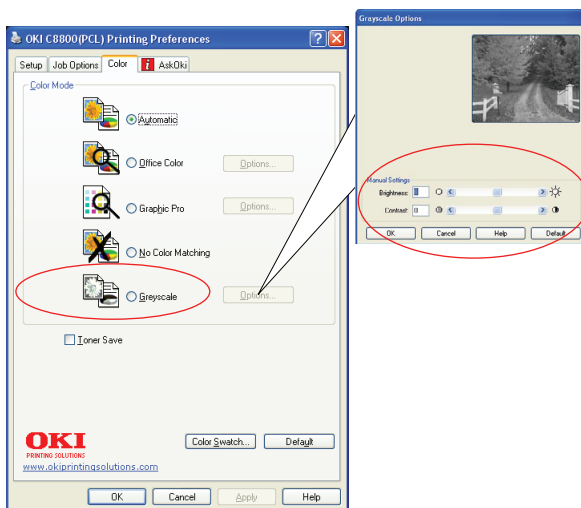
OKI C8800(PCL) Printing Preferences

Setup | Job Options | Color | AskOki

Color Mode

Automatic

Office Color

Options...

Graphic Pro

Options...

No Color Matching

Greyscale

Options...

Toner Save

OKI
PRINTING SOLUTIONS

www.okiprintingsolutions.com

Color Swatch...

Default

OK

Cancel

Apply

Help

Grayscale Options

Manual Settings

Brightness: 0

Contrast: 0

OK

Cancel

Help

Default